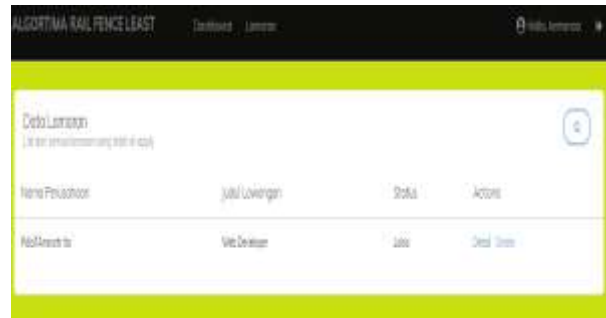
ALGORITMA RAIL FENCE LEAST

Dashboard Lamaran

Hallo, lamaran

Data Lamaran

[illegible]

| Nama Perusahaan | Judul Lowongan | Status | Actions |
|---|---|---|---|
| PtNF Amanah Ito | Web Developer | Lolos | Detail Delete |